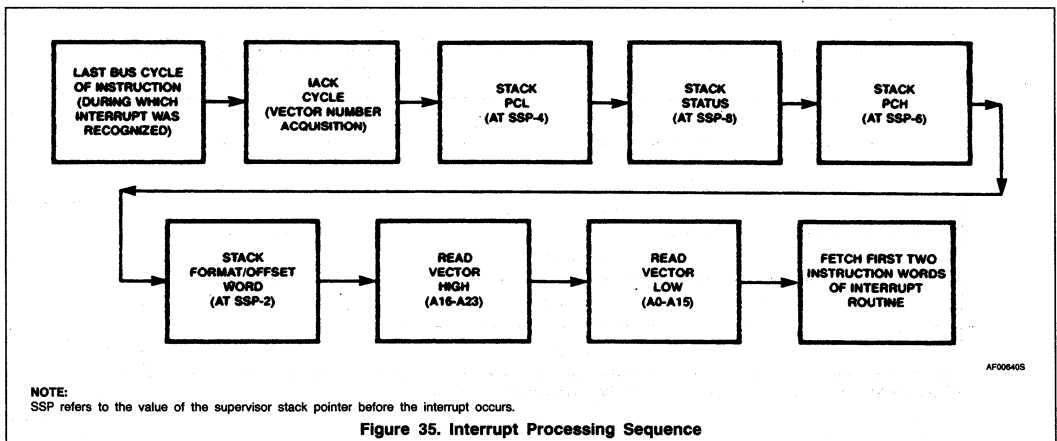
LAST BUS CYCLE OF INSTRUCTION (DURING WHICH INTERRUPT WAS RECOGNIZED)

IACK CYCLE (VECTOR NUMBER ACQUISITION)

STACK PCL (AT SSP-4)

STACK STATUS (AT SSP-8)

STACK PCH (AT SSP-6)

STACK FORMAT/OFFSET WORD (AT SSP-2)

READ VECTOR HIGH (A16-A23)

READ VECTOR LOW (A0-A15)

FETCH FIRST TWO INSTRUCTION WORDS OF INTERRUPT ROUTINE

AF00640S

NOTE:
SSP refers to the value of the supervisor stack pointer before the interrupt occurs.

Figure 35. Interrupt Processing Sequence